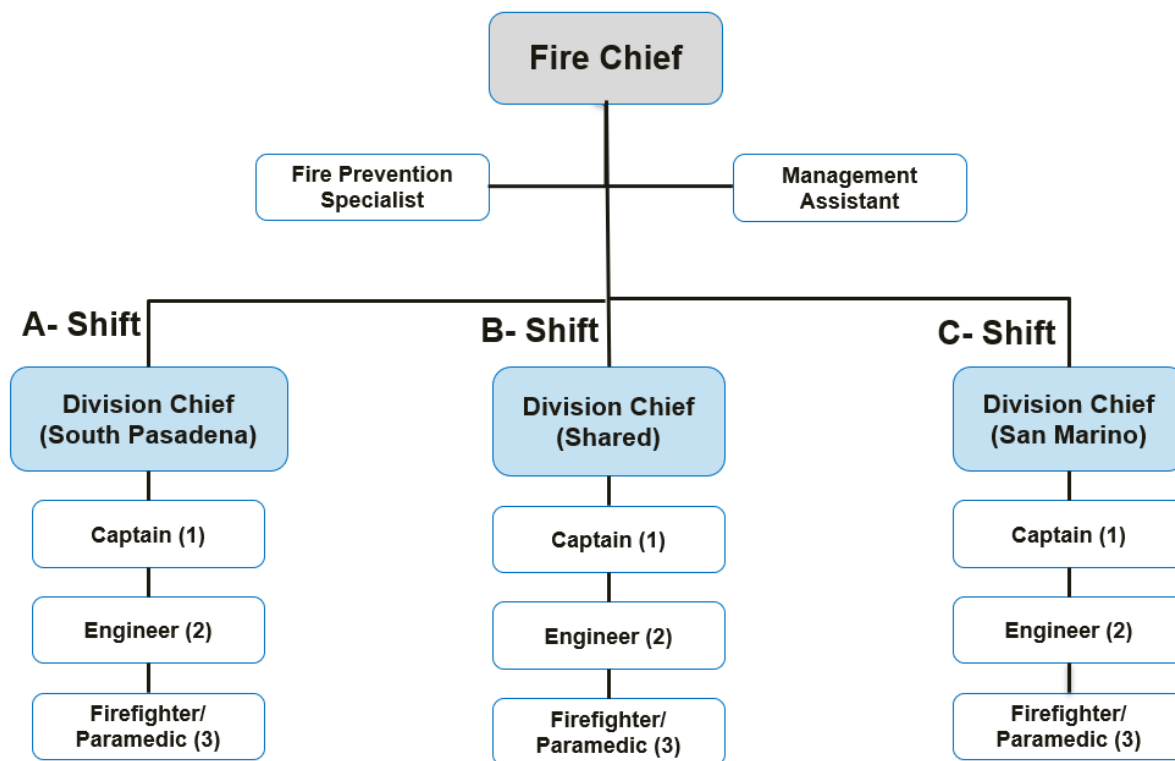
Fire Chief

Fire Prevention Specialist

Management Assistant

A- Shift

Division Chief (South Pasadena)

Captain (1)

Engineer (2)

Firefighter/ Paramedic (3)

B- Shift

Division Chief (Shared)

Captain (1)

Engineer (2)

Firefighter/ Paramedic (3)

C- Shift

Division Chief (San Marino)

Captain (1)

Engineer (2)

Firefighter/ Paramedic (3)